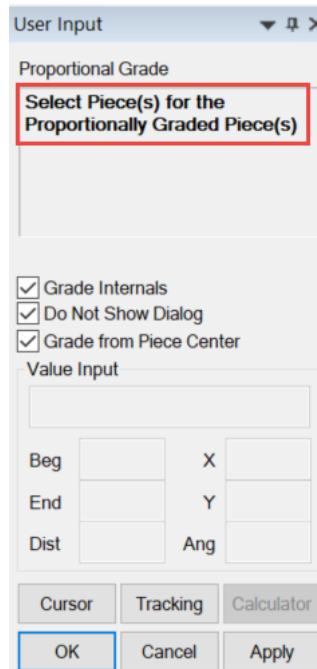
User Input

Proportional Grade

Select Piece(s) for the Proportionally Graded Piece(s)

Grade Internals
Do Not Show Dialog
Grade from Piece Center

Value Input

Beg
X
End
Y
Dist
Ang

Cursor
Tracking
Calculator

OK
Cancel
Apply